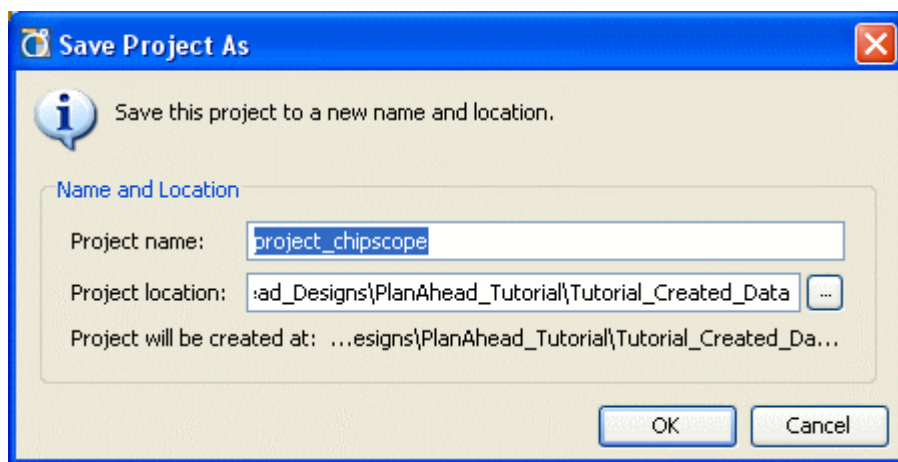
Save Project As

Save this project to a new name and location.

Name and Location

Project name: project_chipscope

Project location: :ad_Designs\PlanAhead_Tutorial\Tutorial_Created_Data ...

Project will be created at: ...esigns\PlanAhead_Tutorial\Tutorial_Created_Da...

OK Cancel